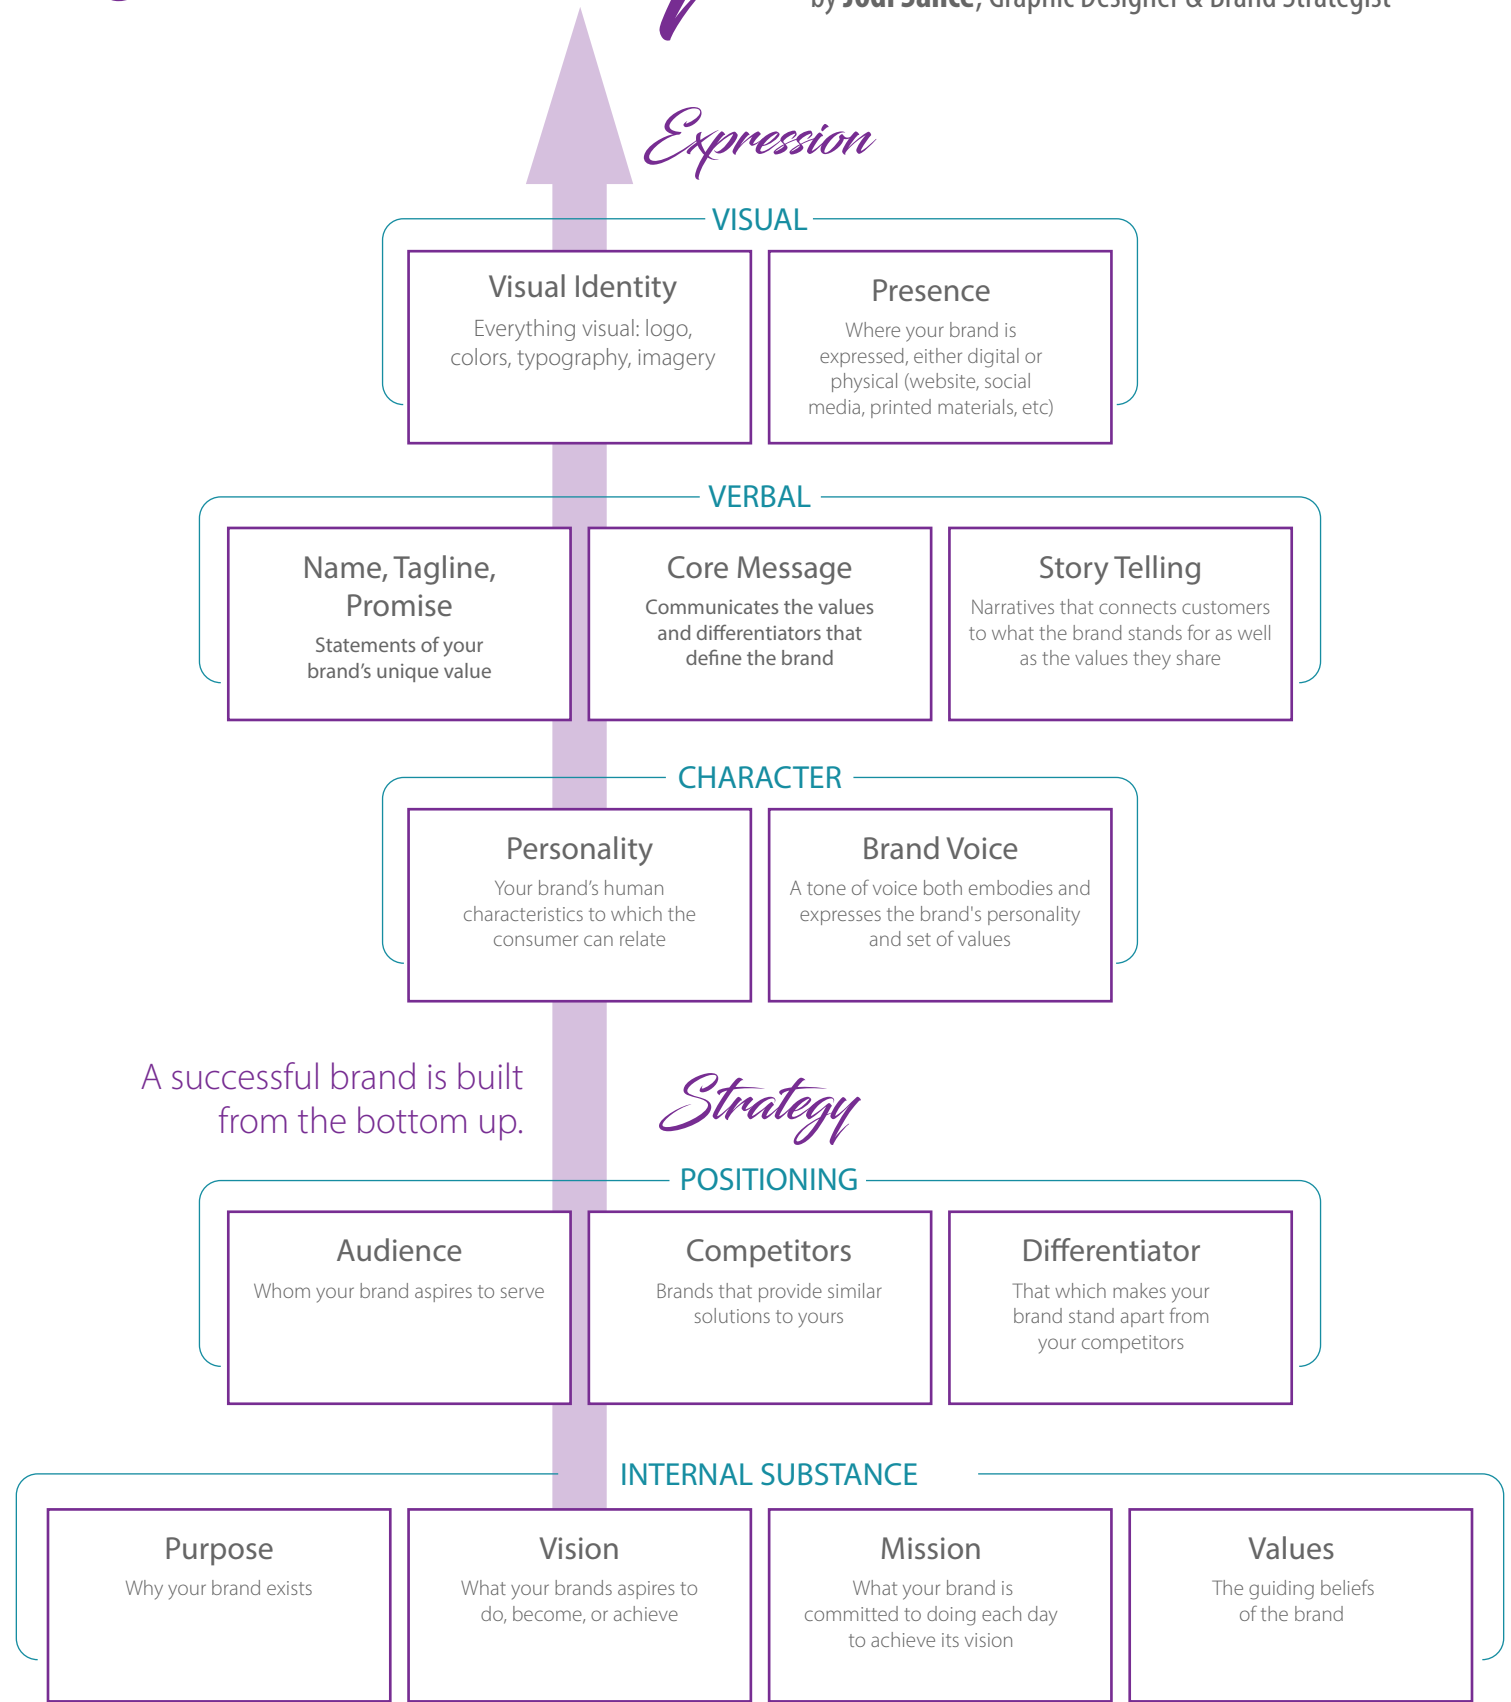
by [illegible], Graphic Designer & Brand Strategist

Expression

VISUAL

Visual Identity
Everything visual: logo, colors, typography, imagery

Presence
Where your brand is expressed, either digital or physical (website, social media, printed materials, etc)

VERBAL

Name, Tagline, Promise
Statements of your brand's unique value

Core Message
Communicates the values and differentiators that define the brand

Story Telling
Narratives that connects customers to what the brand stands for as well as the values they share

CHARACTER

Personality
Your brand's human characteristics to which the consumer can relate

Brand Voice
A tone of voice both embodies and expresses the brand's personality and set of values

A successful brand is built from the bottom up.

Strategy

POSITIONING

Audience
Whom your brand aspires to serve

Competitors
Brands that provide similar solutions to yours

Differentiator
That which makes your brand stand apart from your competitors

INTERNAL SUBSTANCE

Purpose
Why your brand exists

Vision
What your brands aspires to do, become, or achieve

Mission
What your brand is committed to doing each day to achieve its vision

Values
The guiding beliefs of the brand